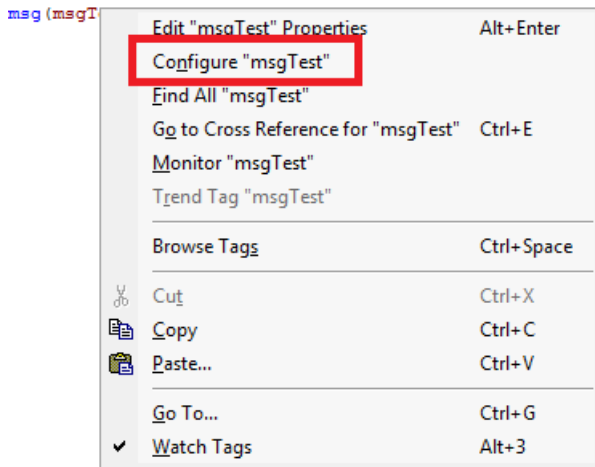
msg(msgT

| | |
|---|---|
| Edit "msgTest" Properties | Alt+Enter |
| Configure "msgTest" | |
| Find All "msgTest" | |
| Go to Cross Reference for "msgTest" | Ctrl+E |
| Monitor "msgTest" | |
| Trend Tag "msgTest" | |
| Browse Tags | Ctrl+Space |
| Cut | Ctrl+X |
| Copy | Ctrl+C |
| Paste... | Ctrl+V |
| Go To... | Ctrl+G |
| Watch Tags | Alt+3 |